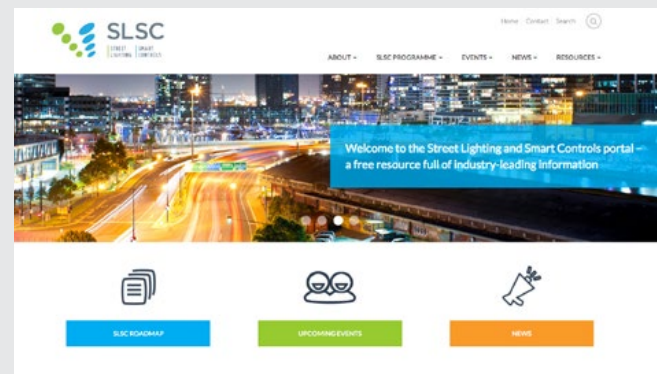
SLSC
STREET LIGHTING | SMART CONTROLS

Home Contact Search

ABOUT SLSC PROGRAMME EVENTS NEWS RESOURCES

Welcome to the Street Lighting and Smart Controls portal – a free resource full of industry-leading information

SLSC ROADMAP

UPCOMING EVENTS

NEWS